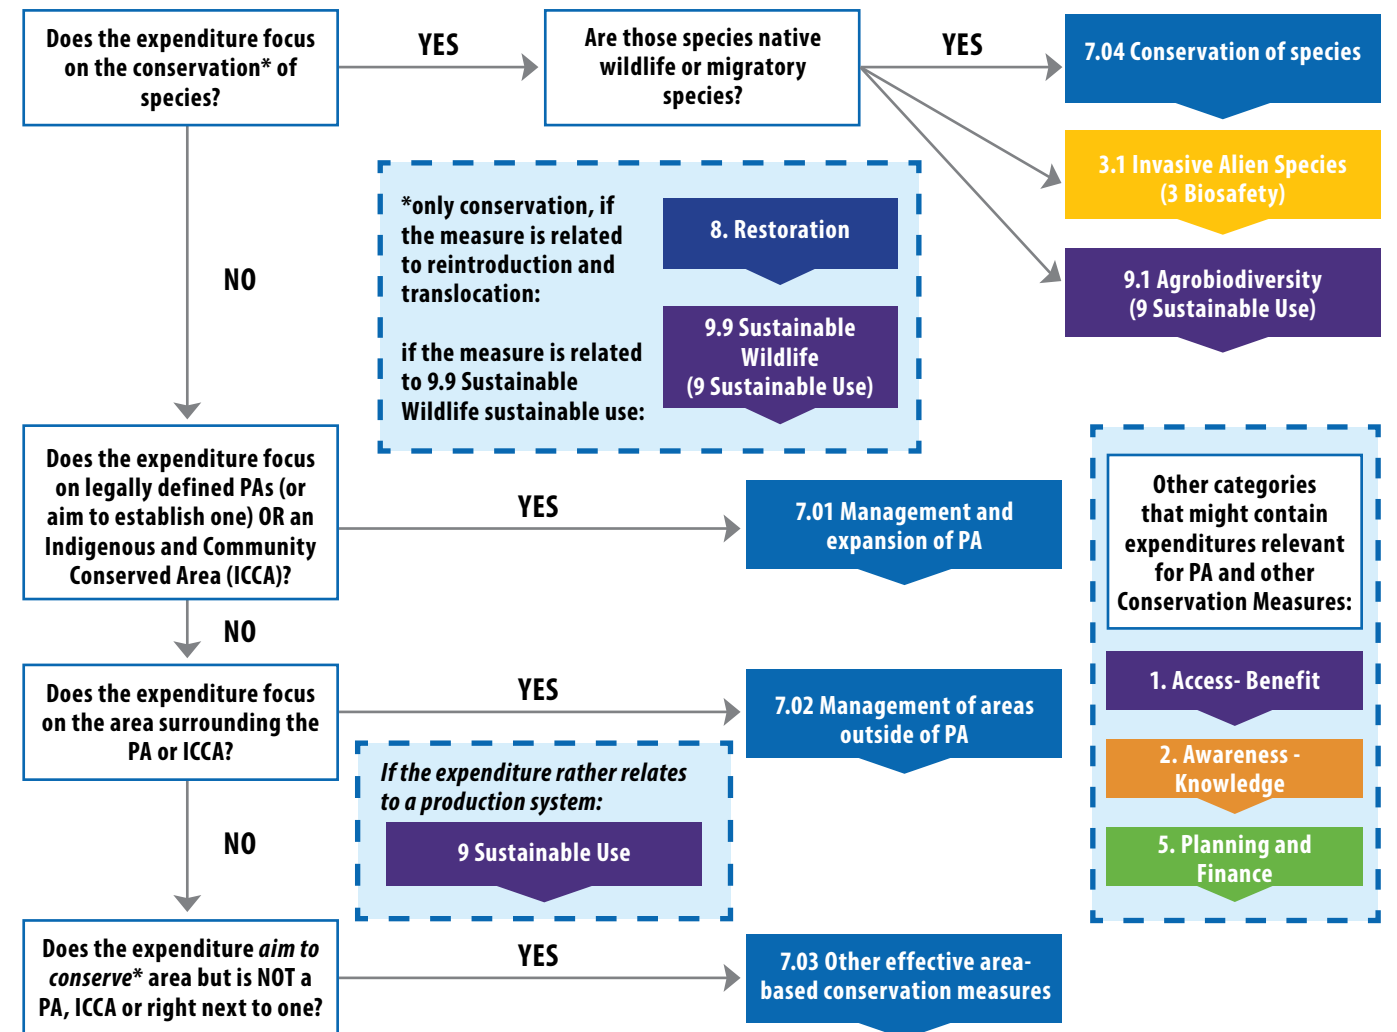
Does the expenditure focus on the conservation* of species?

YES

Are those species native wildlife or migratory species?

YES

7.04 Conservation of species

3.1 Invasive Alien Species (3 Biosafety)

9.1 Agrobiodiversity (9 Sustainable Use)

NO

*only conservation, if the measure is related to reintroduction and translocation:

8. Restoration

if the measure is related to 9.9 Sustainable Wildlife sustainable use:

9.9 Sustainable Wildlife (9 Sustainable Use)

Does the expenditure focus on legally defined PAs (or aim to establish one) OR an Indigenous and Community Conserved Area (ICCA)?

YES

7.01 Management and expansion of PA

Other categories that might contain expenditures relevant for PA and other Conservation Measures:

1. Access- Benefit

2. Awareness - Knowledge

5. Planning and Finance

NO

Does the expenditure focus on the area surrounding the PA or ICCA?

YES

7.02 Management of areas outside of PA

*If the expenditure rather relates to a production system:*

9 Sustainable Use

NO

Does the expenditure *aim to conserve** area but is NOT a PA, ICCA or right next to one?

YES

7.03 Other effective area-based conservation measures